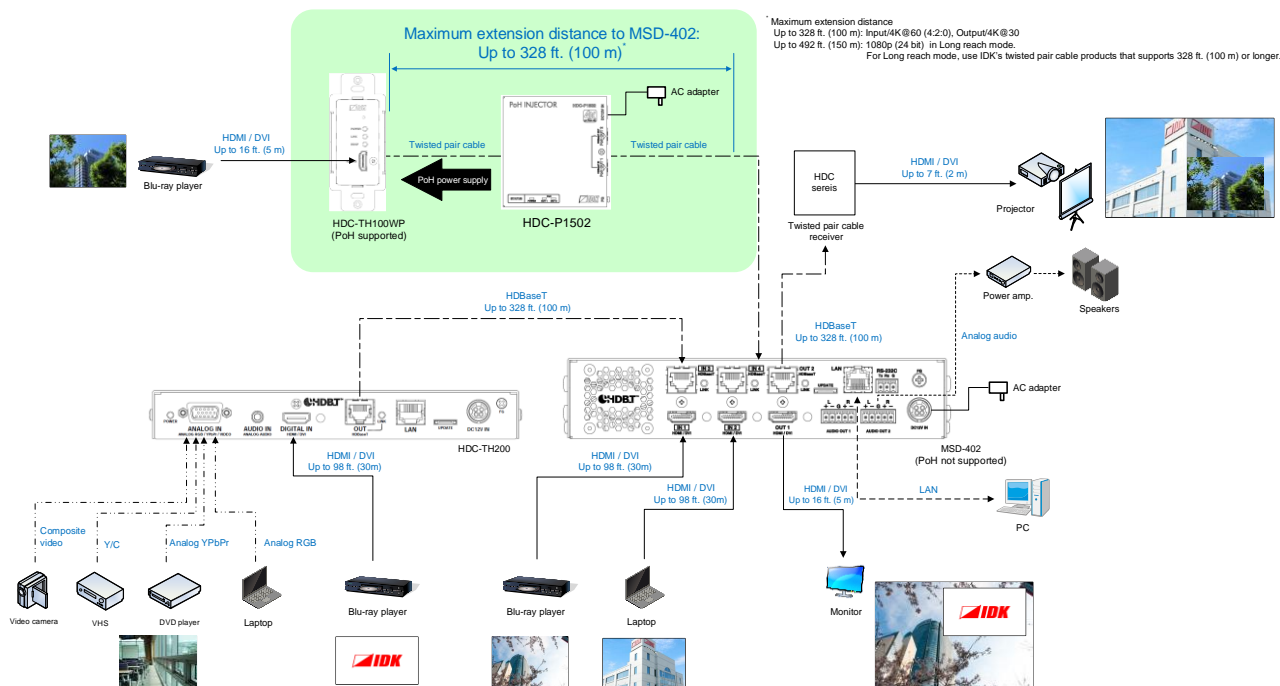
Maximum extension distance to MSD-402:
Up to 328 ft. (100 m)*

* Maximum extension distance
Up to 328 ft. (100 m): Input/4K@60 (4:2:0), Output/4K@30
Up to 492 ft. (150 m): 1080p (24 bit) in Long reach mode.
For Long reach mode, use IDK's twisted pair cable products that supports 328 ft. (100 m) or longer.

AC adapter

HDMI / DVI
Up to 16 ft. (5 m)

Blu-ray player

Twisted pair cable

Twisted pair cable

PoH power supply

PoH INJECTOR

HDC-TH100WP
(PoH supported)

HDC-P1502

HDC
sereis

Twisted pair cable
receiver

HDMI / DVI
Up to 7 ft. (2 m)

Projector

Power amp.

Speakers

HDBaseT
Up to 328 ft. (100 m)

HDBaseT
Up to 328 ft. (100 m)

Analog audio

AC adapter

ANALOG IN
AUDIO IN
DIGITAL IN
OUT
LAN
DC12V IN

HDC-TH200

MSD-402
(PoH not supported)

HDMI / DVI
Up to 98 ft. (30m)

HDMI / DVI
Up to 98 ft. (30m)

HDMI / DVI
Up to 98 ft. (30m)

HDMI / DVI
Up to 16 ft. (5 m)

LAN

PC

Composite
video

Y/C

Analog YPbPr

Analog RGB

Video camera

VHS

DVD player

Laptop

Blu-ray player

Blu-ray player

Laptop

Monitor

IDK

IDK